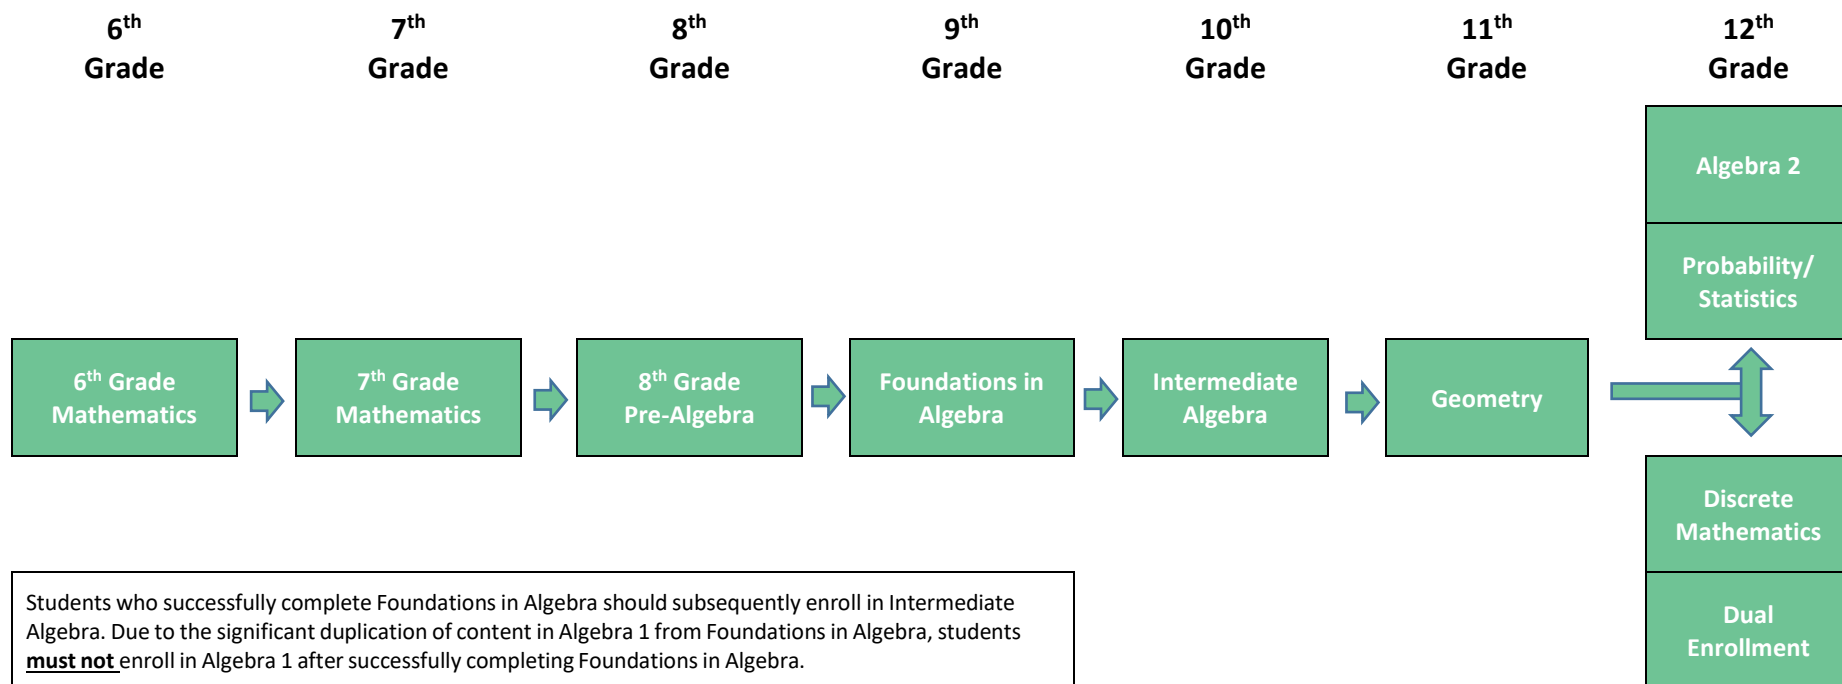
6th Grade

7th Grade

8th Grade

9th Grade

10th Grade

11th Grade

12th Grade

Algebra 2

Probability/ Statistics

6th Grade Mathematics

7th Grade Mathematics

8th Grade Pre-Algebra

Foundations in Algebra

Intermediate Algebra

Geometry

Discrete Mathematics

Dual Enrollment

Students who successfully complete Foundations in Algebra should subsequently enroll in Intermediate Algebra. Due to the significant duplication of content in Algebra 1 from Foundations in Algebra, students **must not** enroll in Algebra 1 after successfully completing Foundations in Algebra.